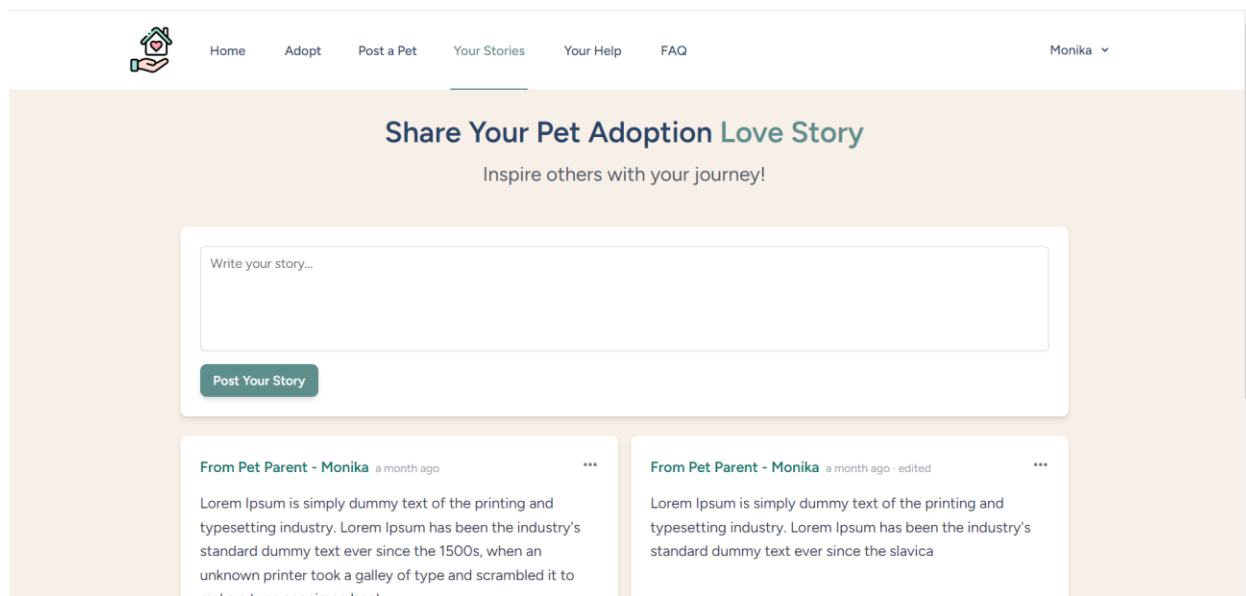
Home Adopt Post a Pet Your Stories Your Help FAQ

Monika

Share Your Pet Adoption Love Story

Inspire others with your journey!

Write your story...

Post Your Story

From Pet Parent - Monika a month ago

•••

Lorem Ipsum is simply dummy text of the printing and typesetting industry. Lorem Ipsum has been the industry's standard dummy text ever since the 1500s, when an unknown printer took a galley of type and scrambled it to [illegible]

From Pet Parent - Monika a month ago · edited

•••

Lorem Ipsum is simply dummy text of the printing and typesetting industry. Lorem Ipsum has been the industry's standard dummy text ever since the slavica